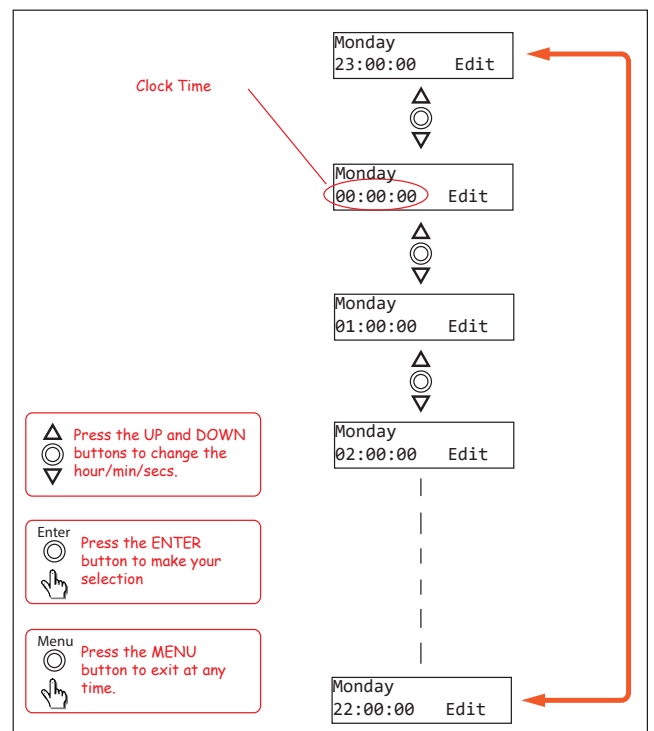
Monday
23:00:00 Edit

Clock Time

Monday
00:00:00 Edit

Monday
01:00:00 Edit

Monday
02:00:00 Edit

Monday
22:00:00 Edit

Press the UP and DOWN buttons to change the hour/min/secs.

Enter
Press the ENTER button to make your selection

Menu
Press the MENU button to exit at any time.